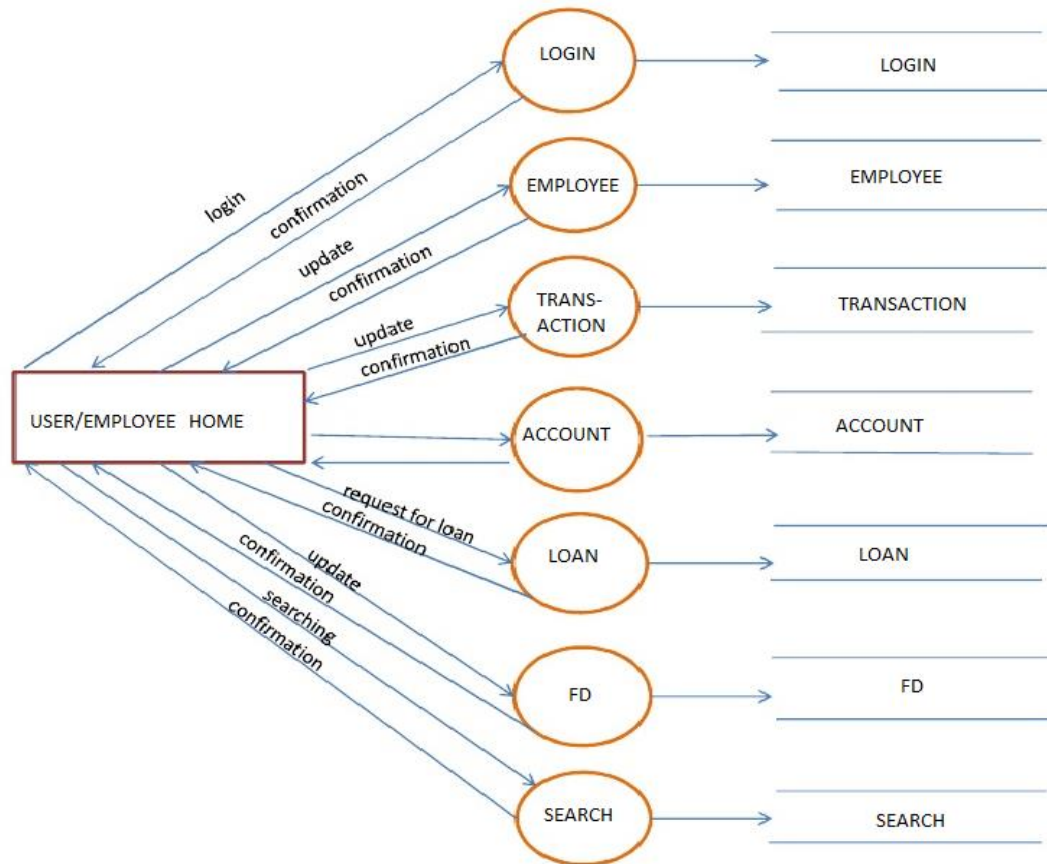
LOGIN

LOGIN

login

confirmation

EMPLOYEE

EMPLOYEE

update

confirmation

TRANS-ACTION

TRANSACTION

update

confirmation

USER/EMPLOYEE HOME

ACCOUNT

ACCOUNT

request for loan

confirmation

LOAN

LOAN

update

confirmation

searching

confirmation

FD

FD

SEARCH

SEARCH